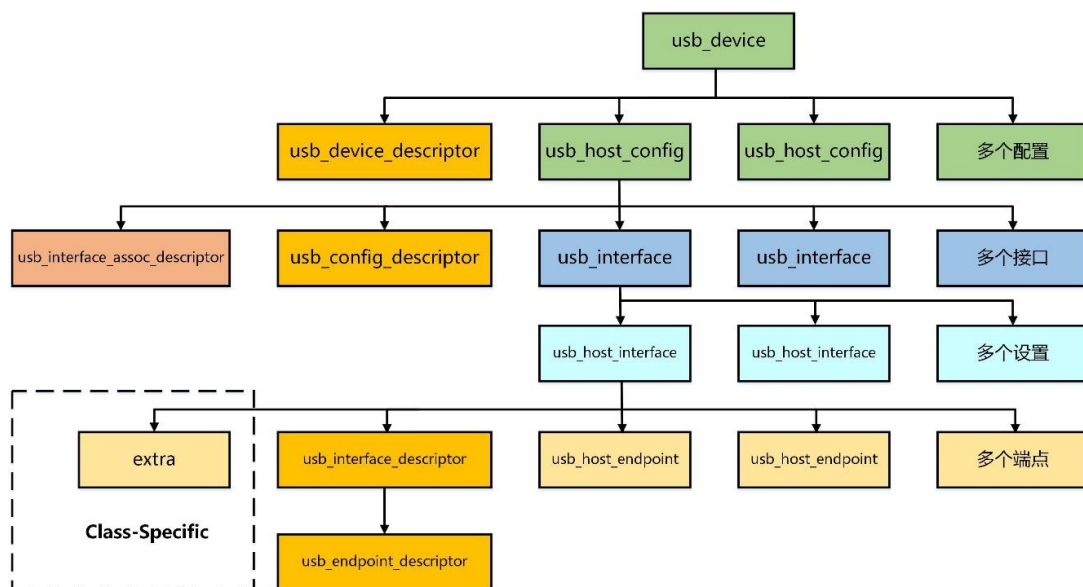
usb_device

usb_device_descriptor

usb_host_config

usb_host_config

多个配置

usb_interface_assoc_descriptor

usb_config_descriptor

usb_interface

usb_interface

多个接口

usb_host_interface

usb_host_interface

多个设置

extra

usb_interface_descriptor

usb_host_endpoint

usb_host_endpoint

多个端点

Class-Specific

usb_endpoint_descriptor